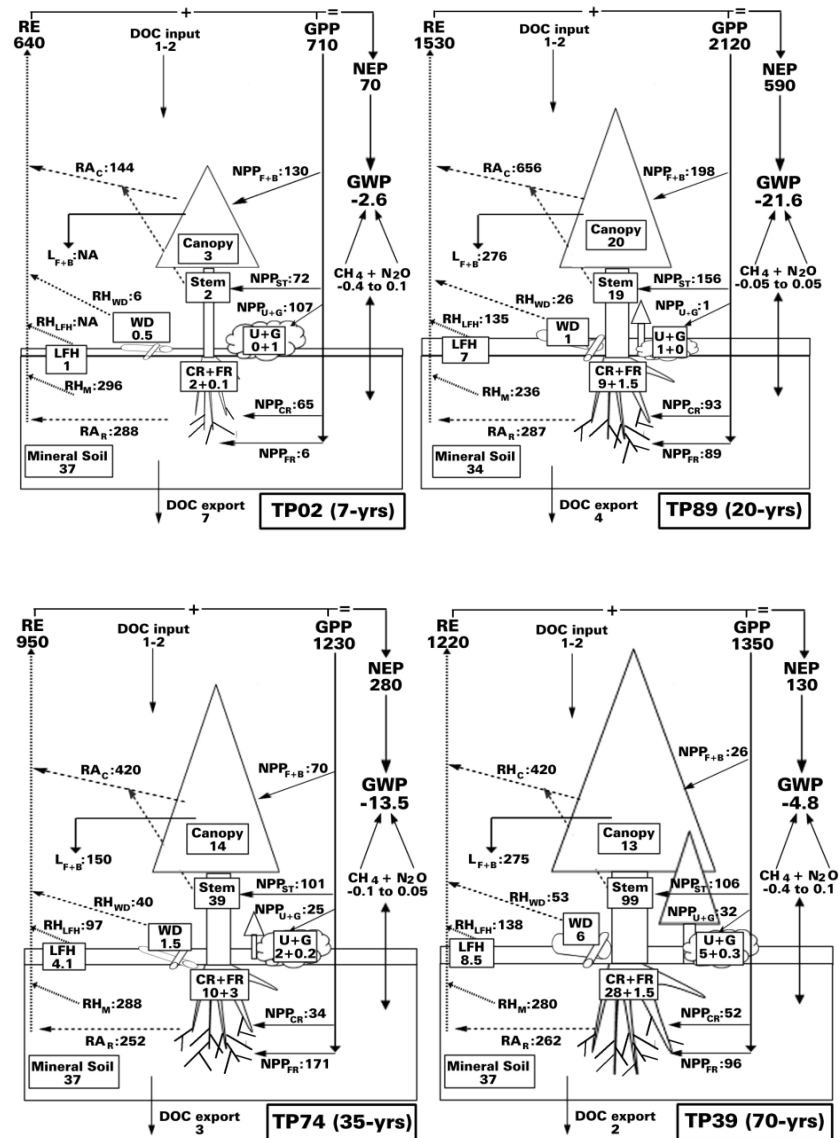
+ =
RE 640
DOC input 1-2
GPP 710
NEP 70
$RA_C$:144
$NPP_{F+B}$:130
GWP -2.6
$L_{F+B}$:NA
Canopy 3
Stem 2
$NPP_{ST}$:72
$CH_4 + N_2O$ -0.4 to 0.1
$RH_{WD}$:6
$NPP_{U+G}$:107
$RH_{LFH}$:NA
WD 0.5
U+G 0+1
LFH 1
CR+FR 2+0.1
$RH_M$:296
$NPP_{CR}$:65
$RA_R$:288
Mineral Soil 37
$NPP_{FR}$:6
DOC export 7
TP02 (7-yrs)

+ =
RE 1530
DOC input 1-2
GPP 2120
NEP 590
$RA_C$:656
$NPP_{F+B}$:198
GWP -21.6
Canopy 20
$L_{F+B}$:276
Stem 19
$NPP_{ST}$:156
$CH_4 + N_2O$ -0.05 to 0.05
$RH_{WD}$:26
$NPP_{U+G}$:1
$RH_{LFH}$:135
WD 1
U+G 1+0
LFH 7
CR+FR 9+1.5
$RH_M$:236
$NPP_{CR}$:93
$RA_R$:287
Mineral Soil 34
$NPP_{FR}$:89
DOC export 4
TP89 (20-yrs)

+ =
RE 950
DOC input 1-2
GPP 1230
NEP 280
$RA_C$:420
$NPP_{F+B}$:70
GWP -13.5
Canopy 14
$L_{F+B}$:150
Stem 39
$NPP_{ST}$:101
$CH_4 + N_2O$ -0.1 to 0.05
$RH_{WD}$:40
$NPP_{U+G}$:25
$RH_{LFH}$:97
WD 1.5
U+G 2+0.2
LFH 4.1
CR+FR 10+3
$RH_M$:288
$NPP_{CR}$:34
$RA_R$:252
Mineral Soil 37
$NPP_{FR}$:171
DOC export 3
TP74 (35-yrs)

+ =
RE 1220
DOC input 1-2
GPP 1350
NEP 130
$NPP_{F+B}$:26
$RH_C$:420
GWP -4.8
Canopy 13
$L_{F+B}$:275
$CH_4 + N_2O$ -0.4 to 0.1
$RH_{WD}$:53
Stem 99
$NPP_{ST}$:106
$NPP_{U+G}$:32
$RH_{LFH}$:138
WD 6
U+G 5+0.3
LFH 8.5
CR+FR 28+1.5
$RH_M$:280
$NPP_{CR}$:52
$RA_R$:262
Mineral Soil 37
$NPP_{FR}$:96
DOC export 2
TP39 (70-yrs)